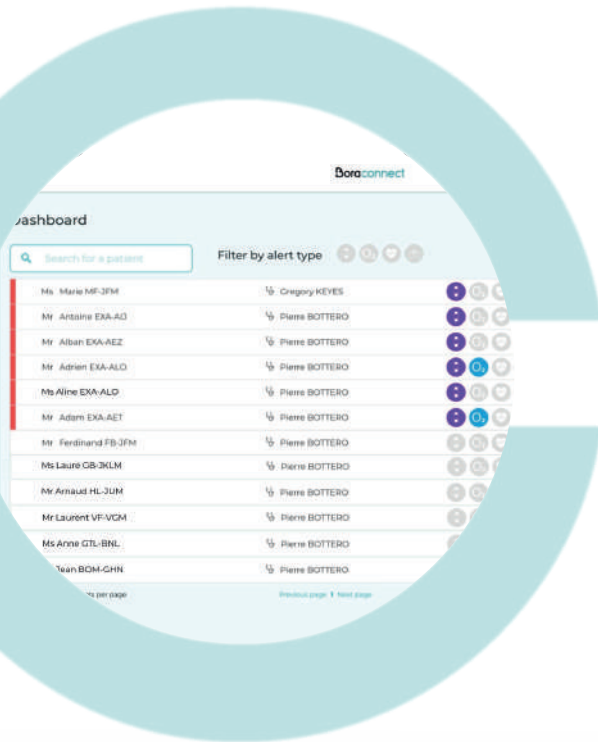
Boraconnect

ashboard

Search for a patient

Filter by alert type

| | |
|---|---|
| Ms Marie MF-JFM | Gregory KEYES |
| Mr Antoine EXA-AO | Pierre BOTTERO |
| Mr Alban EXA-AEZ | Pierre BOTTERO |
| Mr Adrien EXA-ALO | Pierre BOTTERO |
| Ms Aline EXA-ALO | Pierre BOTTERO |
| Mr Adam EXA-AET | Pierre BOTTERO |
| Mr Ferdinand FB-JFM | Pierre BOTTERO |
| Ms Laure GB-JKLM | Pierre BOTTERO |
| Mr Arnaud HL-JUM | Pierre BOTTERO |
| Mr Laurent VF-VGM | Pierre BOTTERO |
| Ms Anne GTL-BNL | Pierre BOTTERO |
| Jean BOM-GHN | Pierre BOTTERO |

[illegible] per page

Previous page 1 Next page